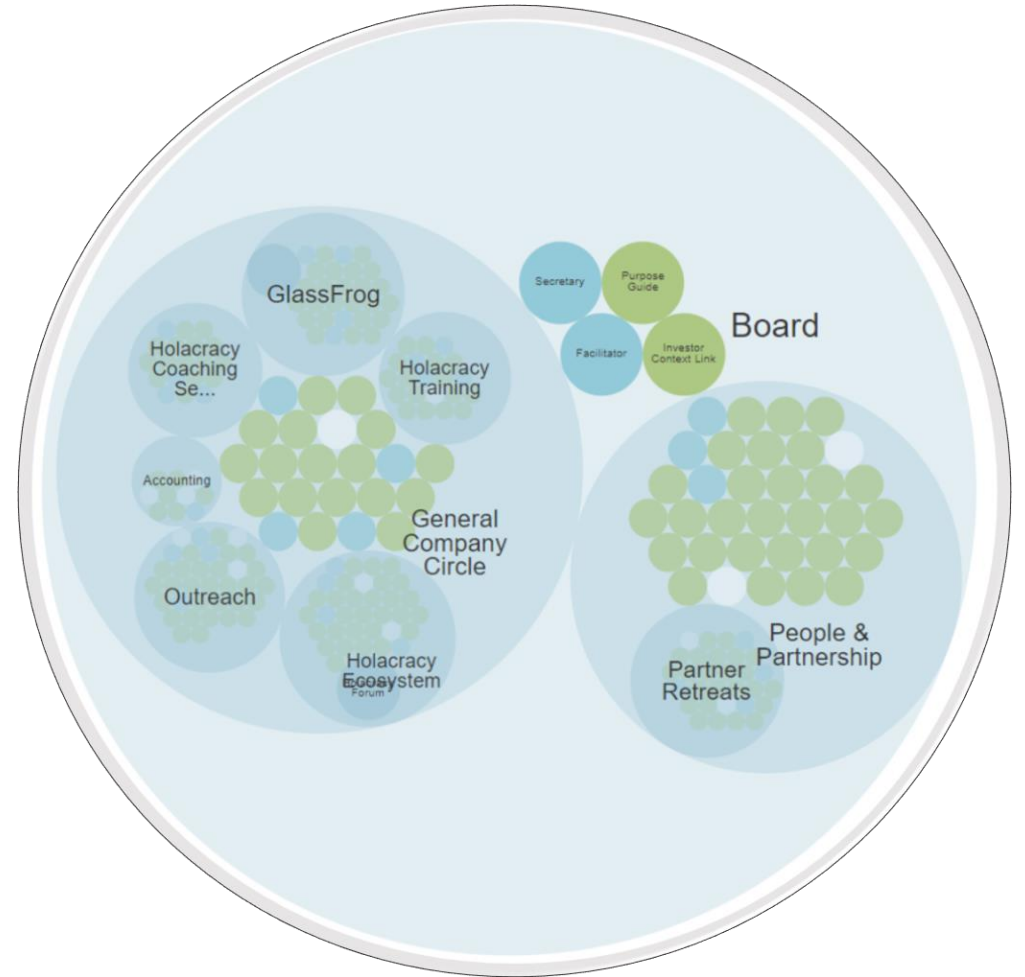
GlassFrog

Holacracy Coaching Se...

Holacracy Training

Accounting

General Company Circle

Outreach

Holacracy Ecosystem

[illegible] Forum

Secretary

Purpose Guide

Facilitator

Investor Context Link

Board

People & Partnership

Partner Retreats